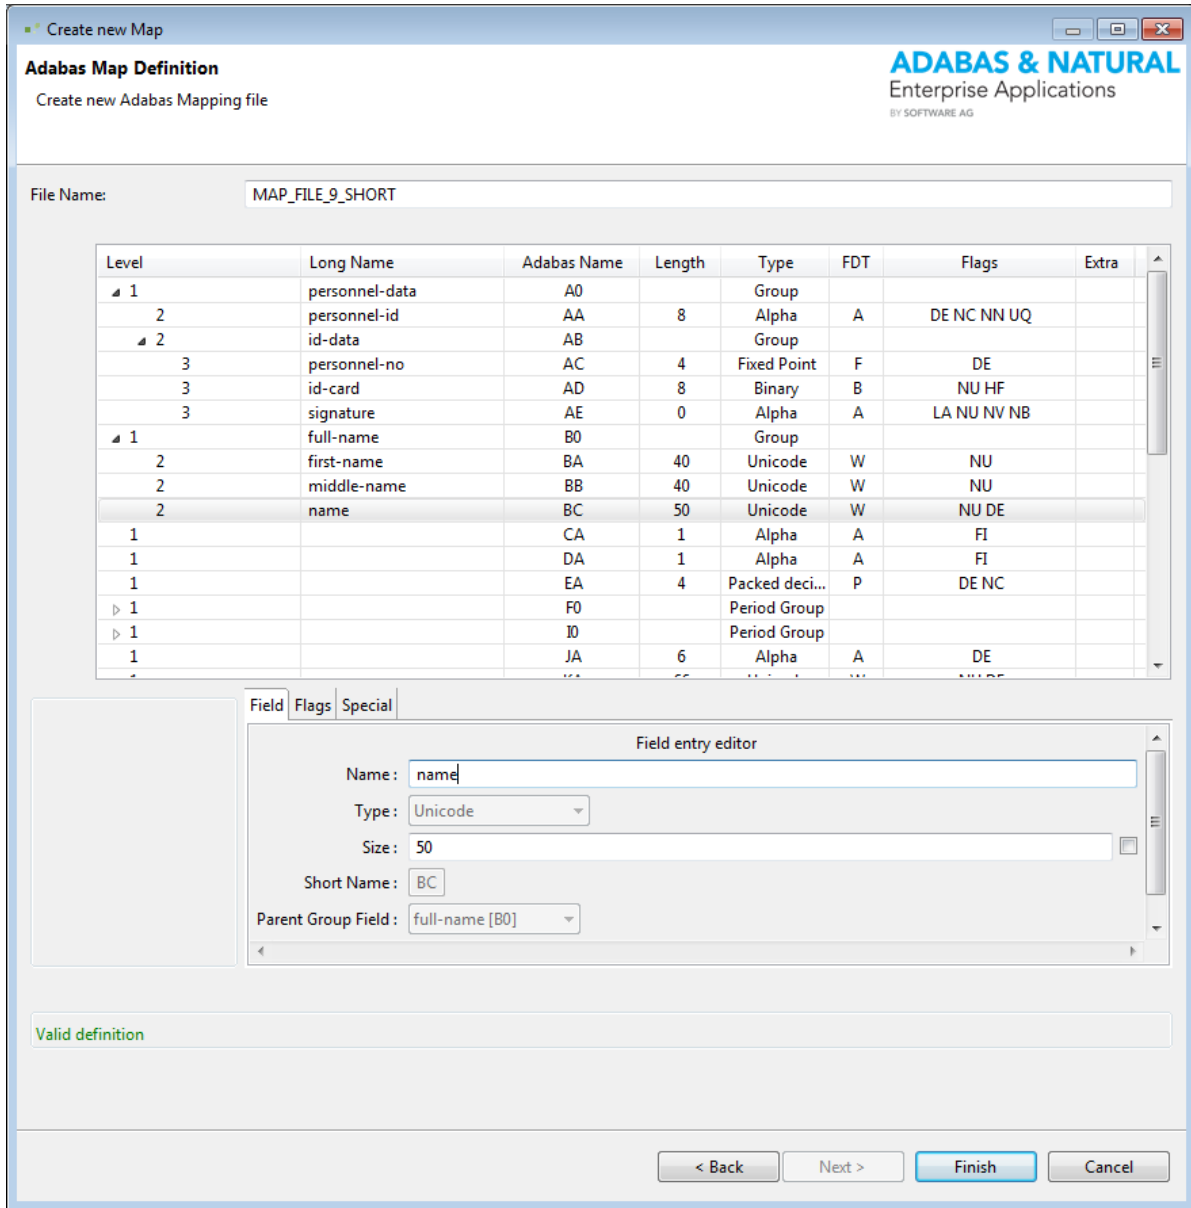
Create new Map

Adabas Map Definition

Create new Adabas Mapping file

ADABAS & NATURAL
Enterprise Applications
BY SOFTWARE AG

File Name: MAP_FILE_9_SHORT

| Level | Long Name | Adabas Name | Length | Type | FDT | Flags | Extra |
|---|---|---|---|---|---|---|---|
| 1 | personnel-data | A0 | | Group | | | |
| 2 | personnel-id | AA | 8 | Alpha | A | DE NC NN UQ | |
| 2 | id-data | AB | | Group | | | |
| 3 | personnel-no | AC | 4 | Fixed Point | F | DE | |
| 3 | id-card | AD | 8 | Binary | B | NU HF | |
| 3 | signature | AE | 0 | Alpha | A | LA NU NV NB | |
| 1 | full-name | B0 | | Group | | | |
| 2 | first-name | BA | 40 | Unicode | W | NU | |
| 2 | middle-name | BB | 40 | Unicode | W | NU | |
| 2 | name | BC | 50 | Unicode | W | NU DE | |
| 1 | | CA | 1 | Alpha | A | FI | |
| 1 | | DA | 1 | Alpha | A | FI | |
| 1 | | EA | 4 | Packed deci... | P | DE NC | |
| 1 | | F0 | | Period Group | | | |
| 1 | | I0 | | Period Group | | | |
| 1 | | JA | 6 | Alpha | A | DE | |

Field | Flags | Special

Field entry editor

Name : name

Type : Unicode

Size : 50

Short Name : BC

Parent Group Field : full-name [B0]

Valid definition

< Back | Next > | Finish | Cancel